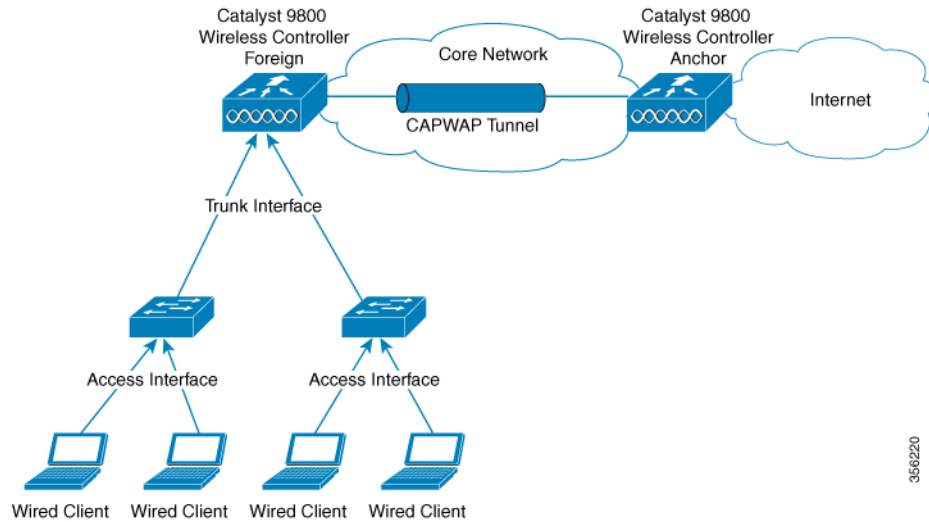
Catalyst 9800
Wireless Controller
Foreign

Core Network

Catalyst 9800
Wireless Controller
Anchor

Internet

CAPWAP Tunnel

Trunk Interface

Access Interface

Access Interface

Wired Client

Wired Client

Wired Client

Wired Client

356220